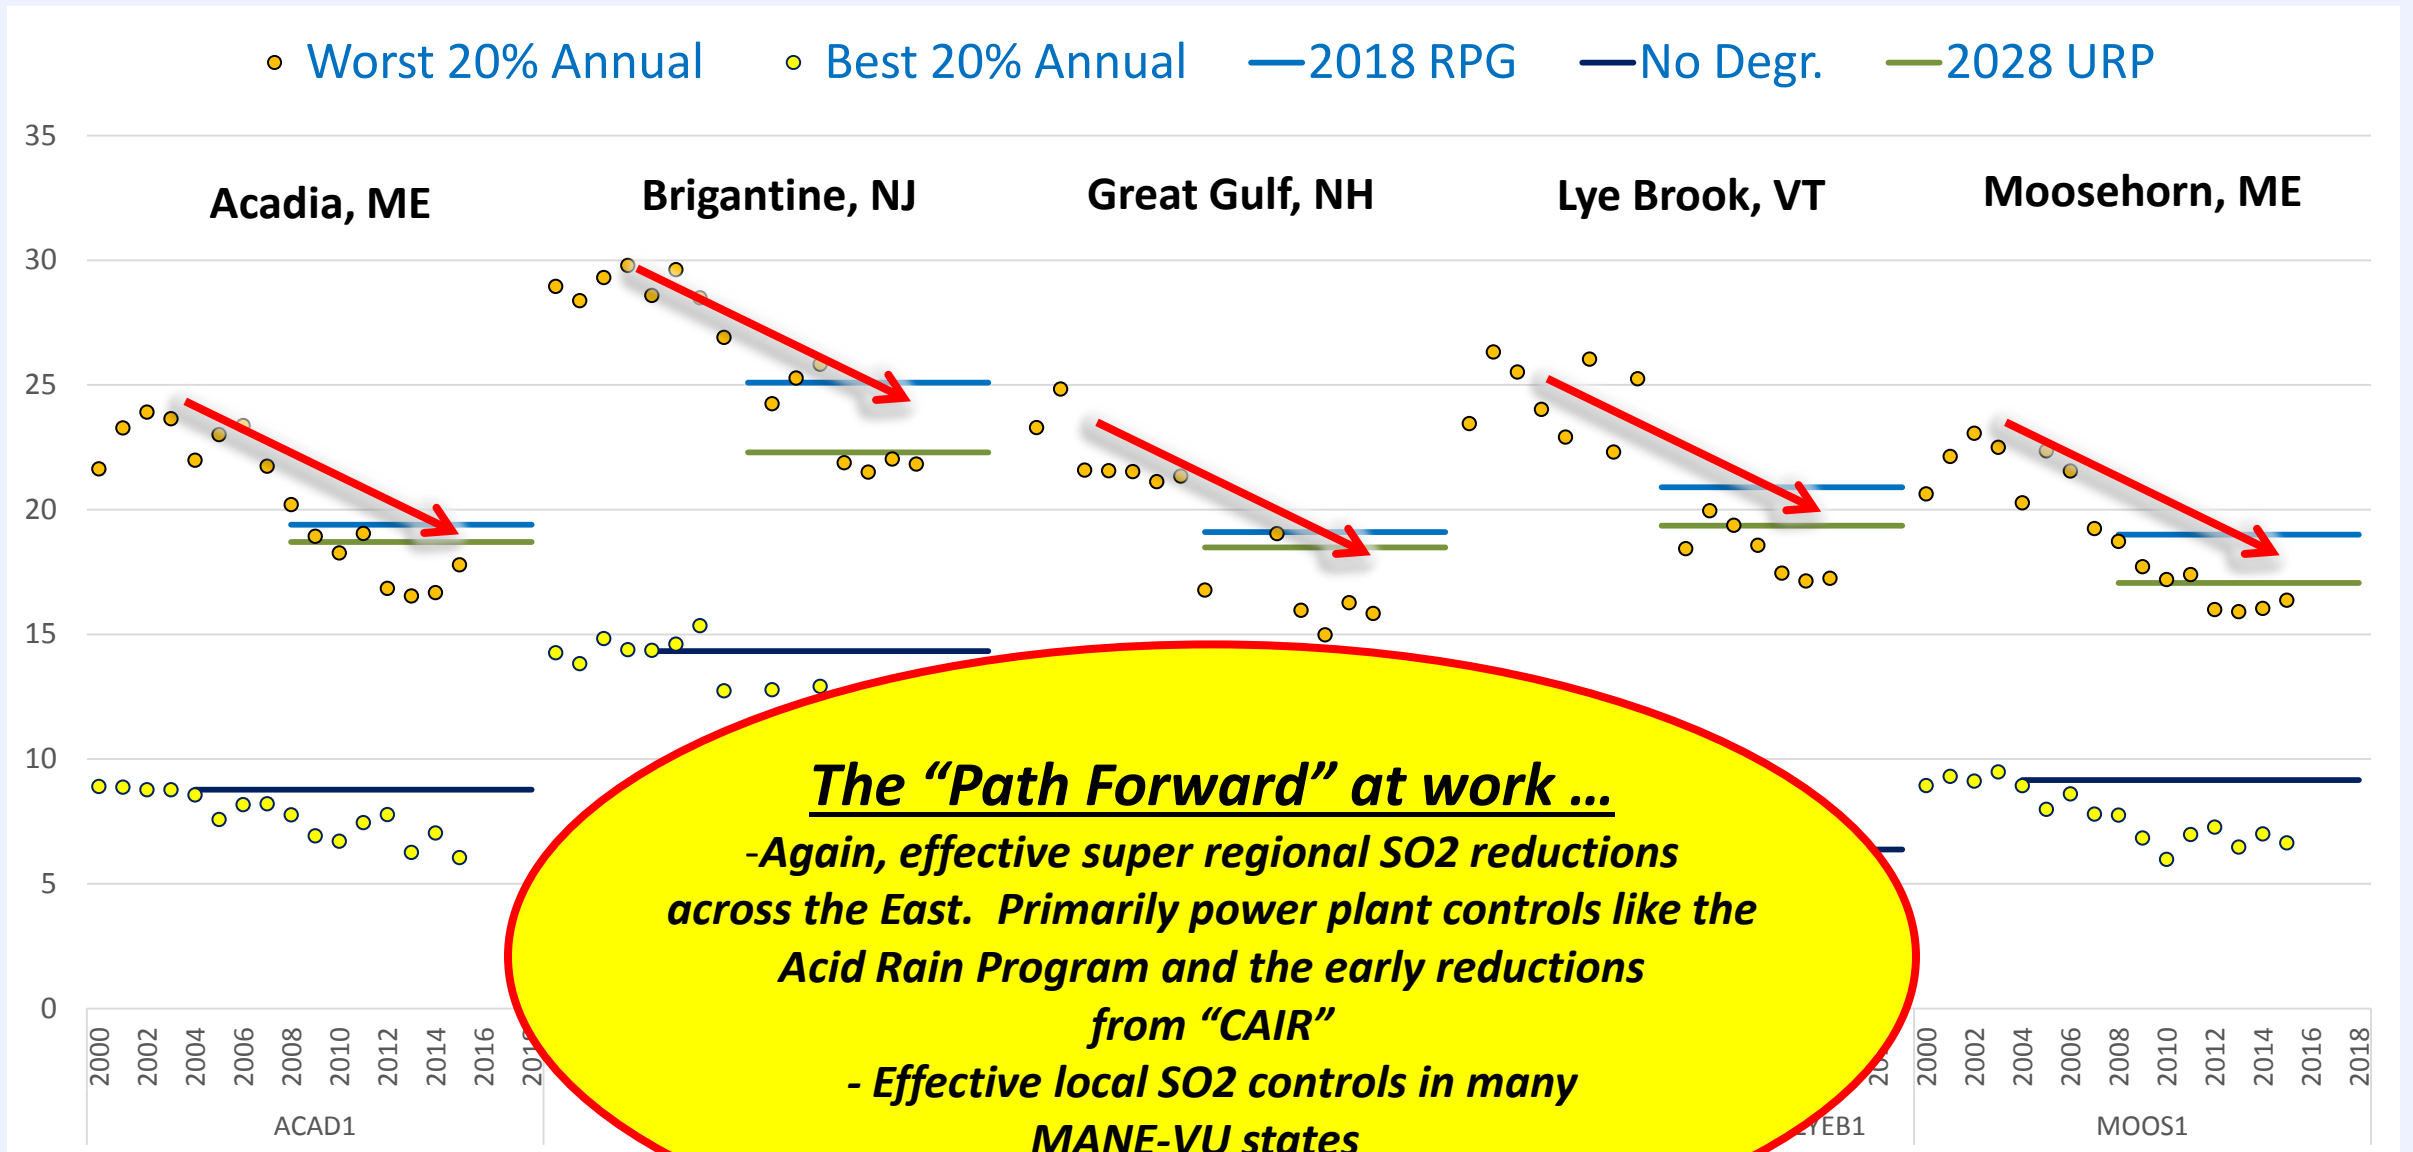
Worst 20% Annual Best 20% Annual —2018 RPG —No Degr. —2028 URP

35
30
25
20
15
10
5
0

Acadia, ME
Brigantine, NJ
Great Gulf, NH
Lye Brook, VT
Moosehorn, ME

2000 2002 2004 2006 2008 2010 2012 2014 2016 201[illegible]
ACAD1

20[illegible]
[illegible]YEB1

2000 2002 2004 2006 2008 2010 2012 2014 2016 2018
MOOS1

The "Path Forward" at work …
-Again, effective super regional SO2 reductions across the East. Primarily power plant controls like the Acid Rain Program and the early reductions from "CAIR"
- Effective local SO2 controls in many MANE-VU states